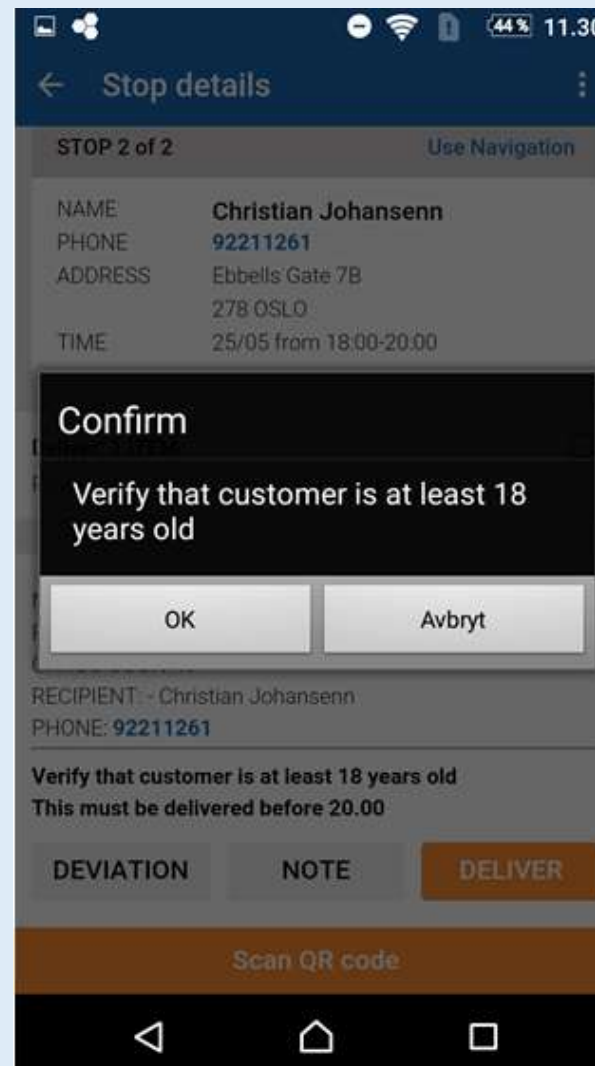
44% 11.30

Stop details

STOP 2 of 2

Use Navigation

NAME Christian Johansenn
PHONE 92211261
ADDRESS Ebbells Gate 7B
278 OSLO
TIME 25/05 from 18:00-20:00

Confirm

Verify that customer is at least 18 years old

OK

Avbryt

RECIPIENT: - Christian Johansenn
PHONE: 92211261

Verify that customer is at least 18 years old
This must be delivered before 20.00

DEVIATION

NOTE

DELIVER

Scan QR code